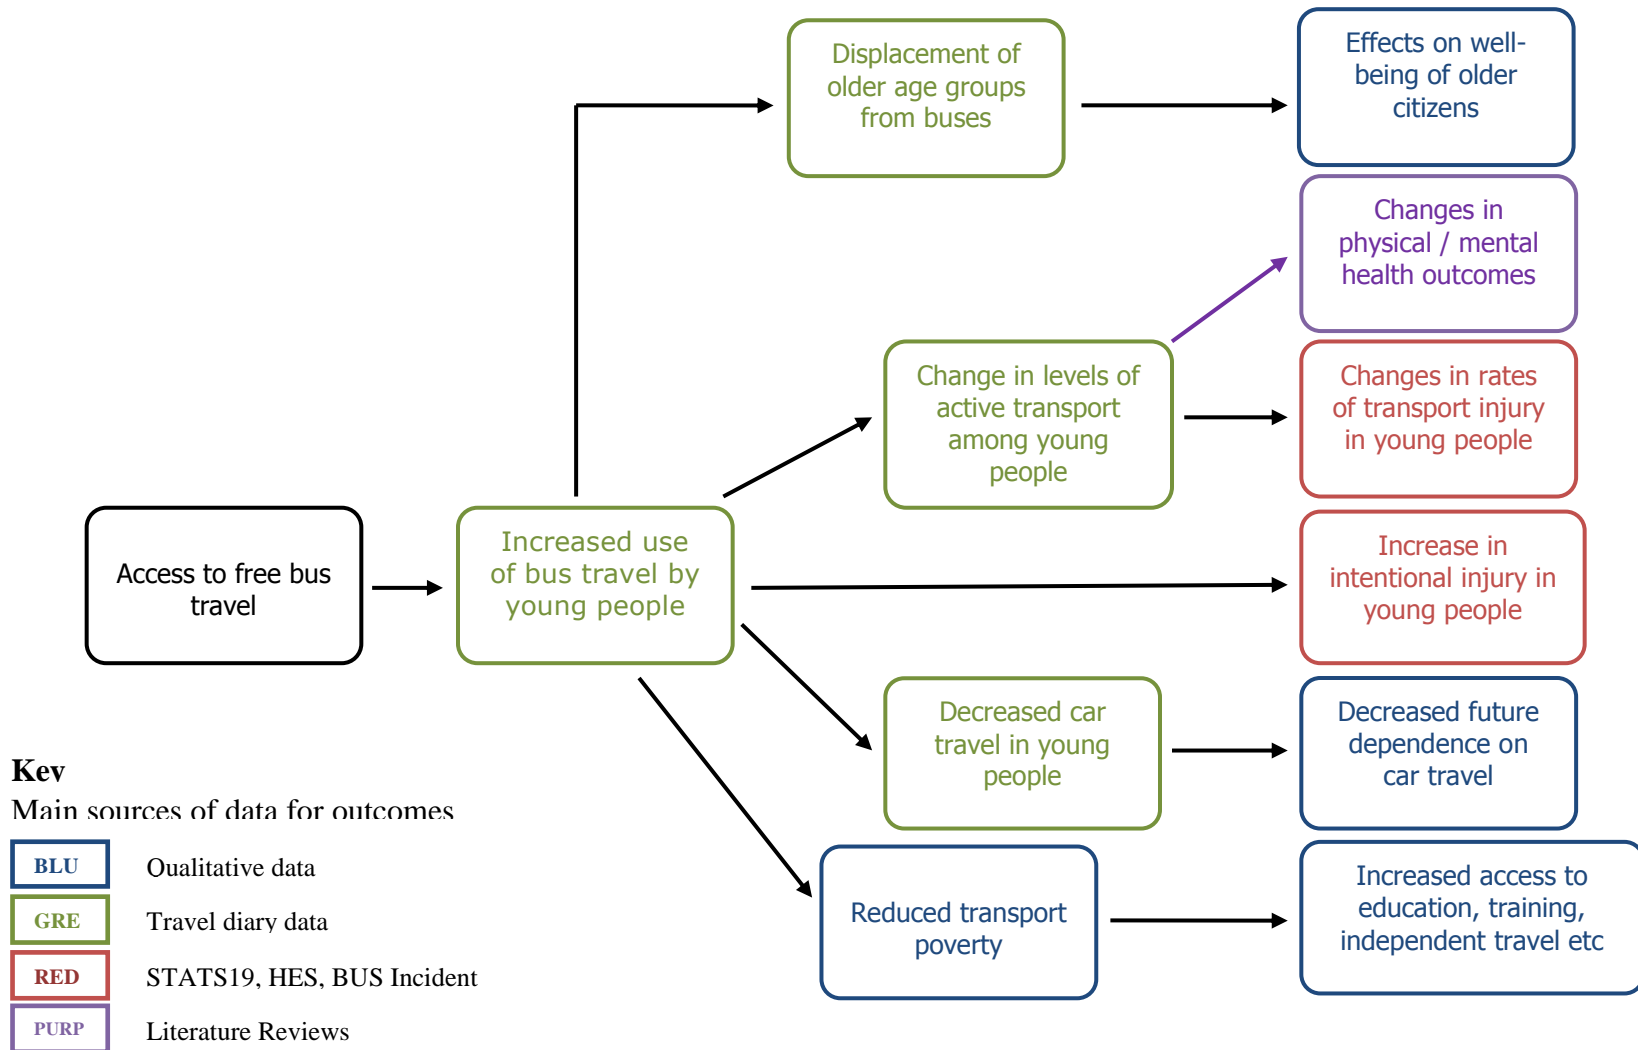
Displacement of older age groups from buses

Effects on well-being of older citizens

Changes in physical / mental health outcomes

Change in levels of active transport among young people

Changes in rates of transport injury in young people

Access to free bus travel

Increased use of bus travel by young people

Increase in intentional injury in young people

Decreased car travel in young people

Decreased future dependence on car travel

Reduced transport poverty

Increased access to education, training, independent travel etc

Kev
Main sources of data for outcomes

| BLU | Oualitative data |
|---|---|
| GRE | Travel diary data |
| RED | STATS19, HES, BUS Incident |
| PURP | Literature Reviews |